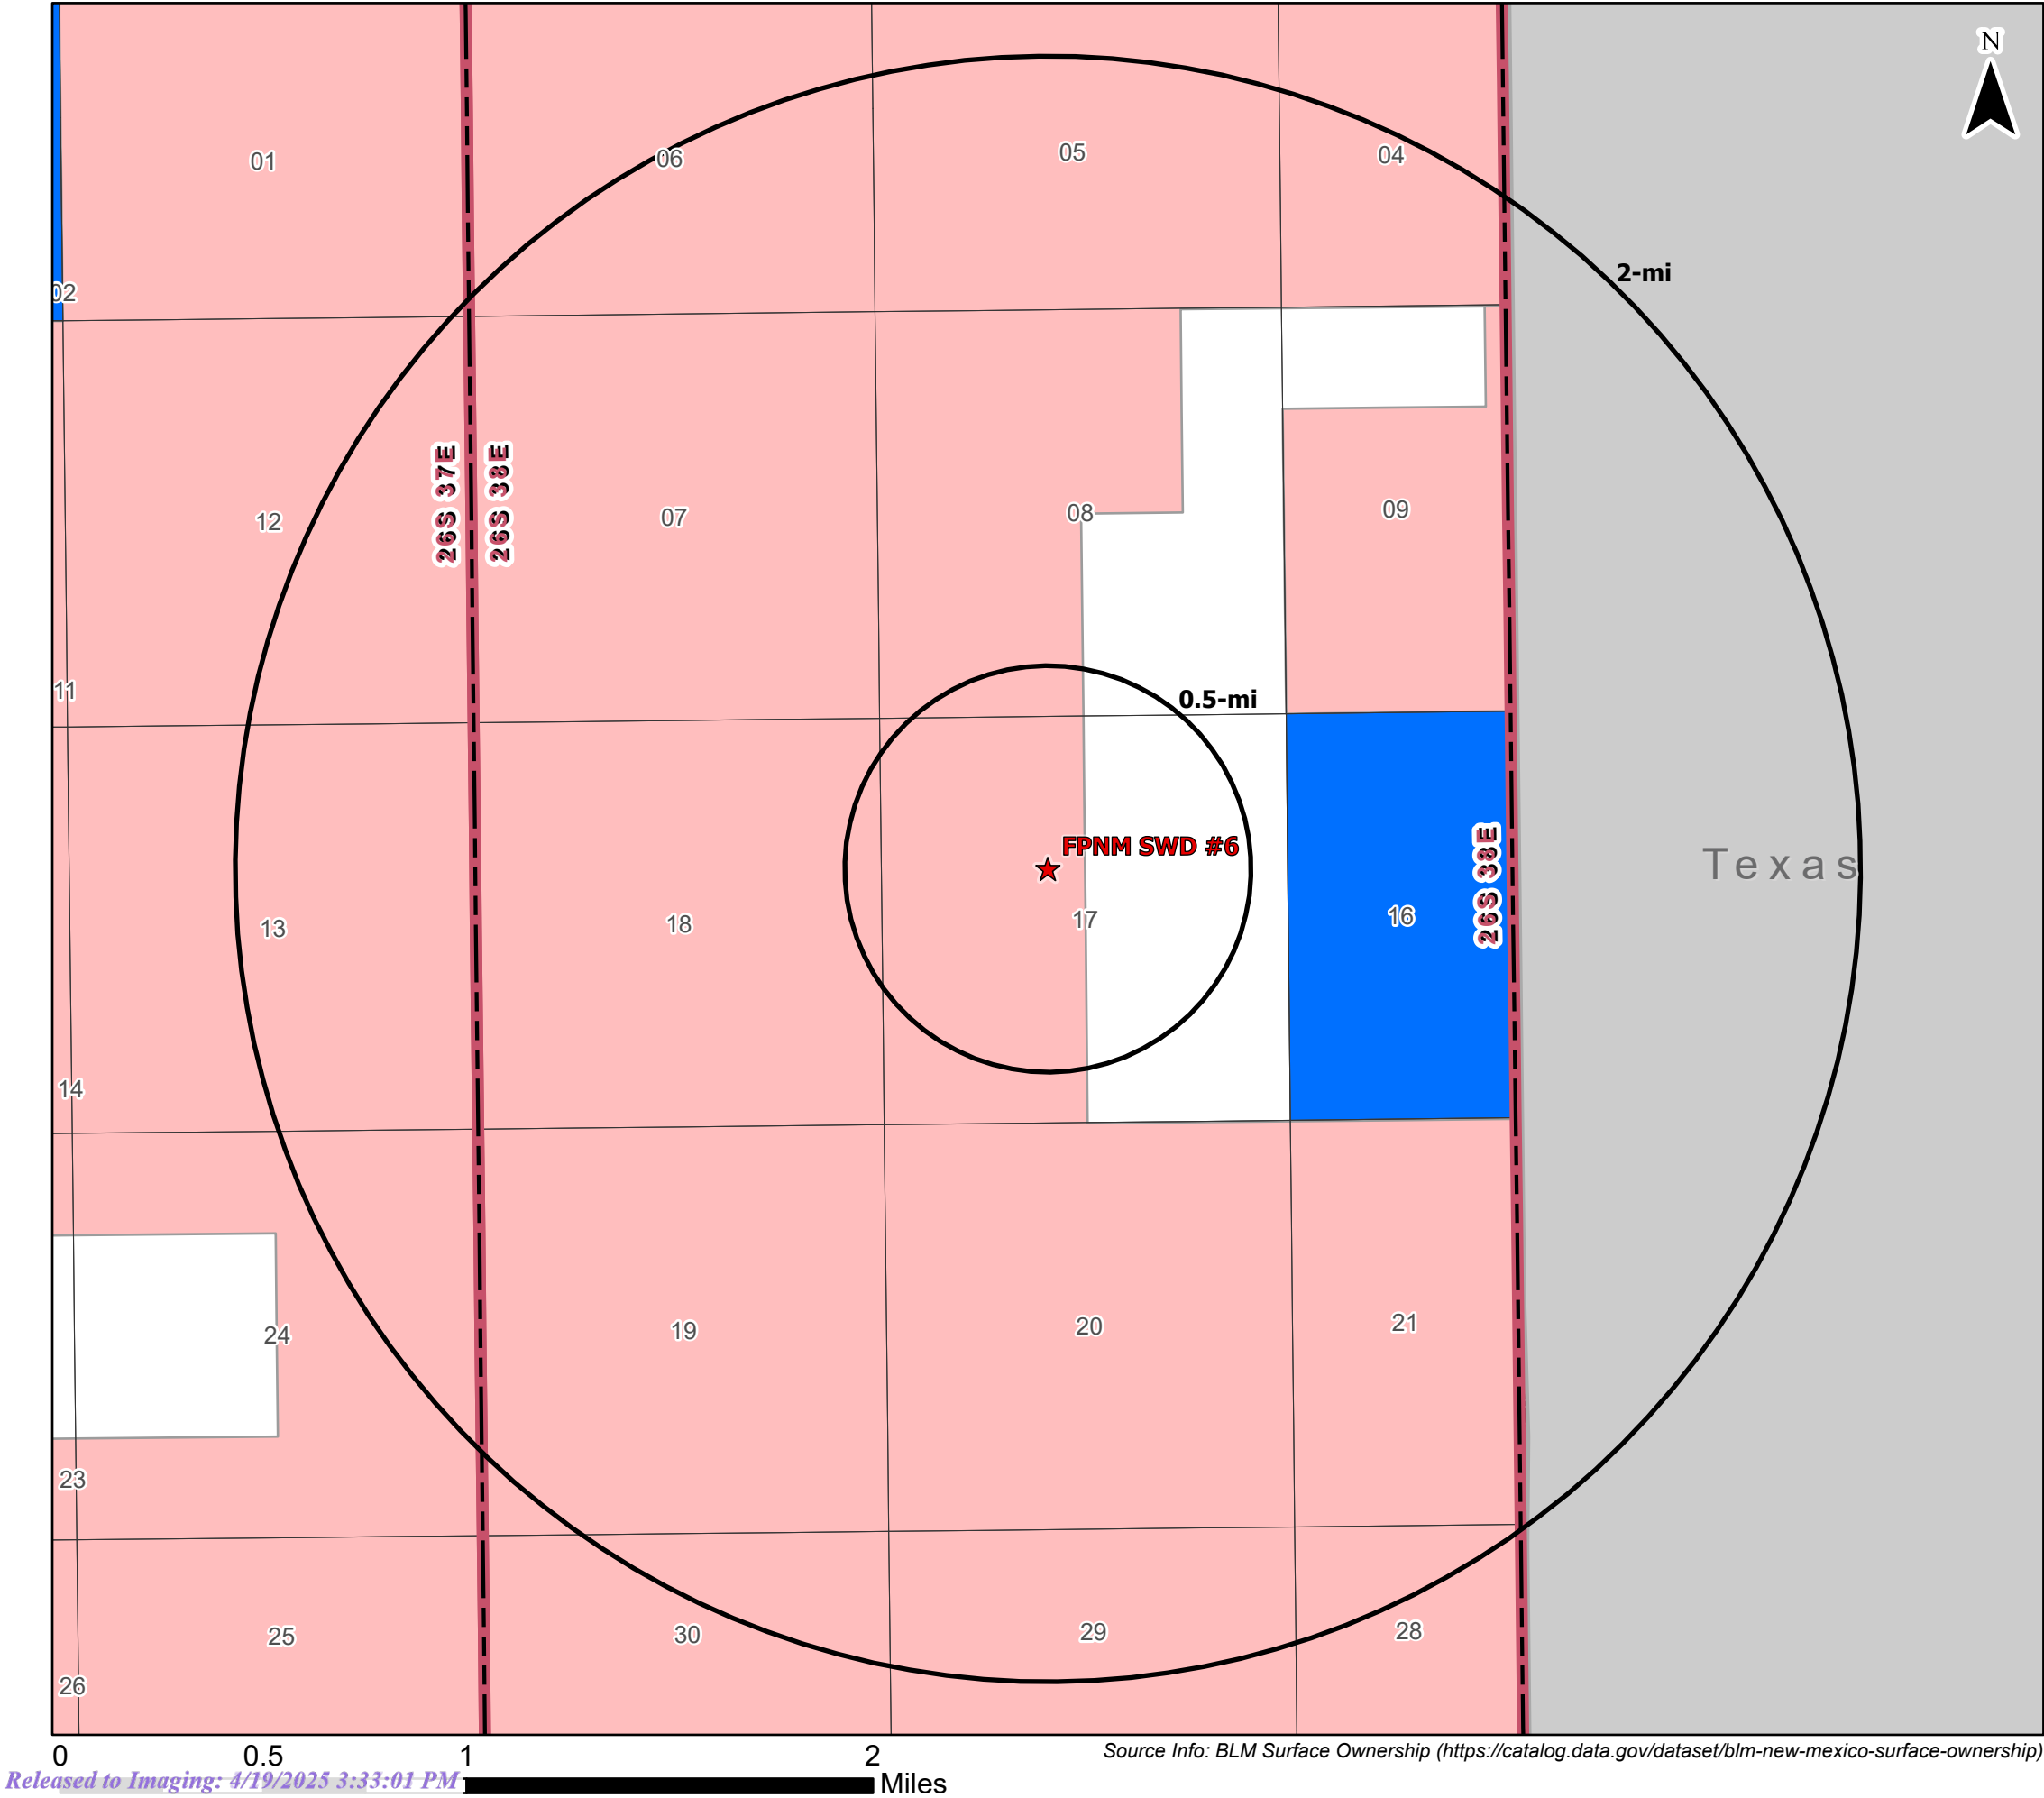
N

01
06
05
04
02
2-mi
12
26S 37E
26S 38E
07
08
09
11
0.5-mi
FPNM SWD #6
Texas
13
18
17
16
26S 38E
14
24
19
20
21
23
25
30
29
28
26

0 0.5 1 2 Miles

Source Info: BLM Surface Ownership (https://catalog.data.gov/dataset/blm-new-mexico-surface-ownership)

Released to Imaging: 4/19/2025 3:33:01 PM